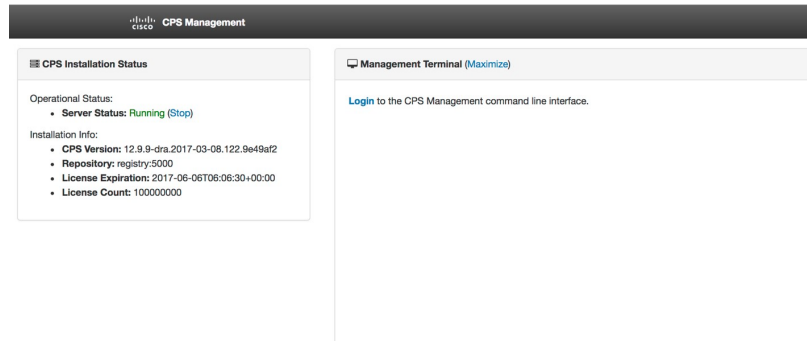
cisco CPS Management

CPS Installation Status

Operational Status:
- **Server Status:** Running (Stop)

Installation Info:
- **CPS Version:** 12.9.9-dra.2017-03-08.122.9e49af2
- **Repository:** registry:5000
- **License Expiration:** 2017-06-06T06:06:30+00:00
- **License Count:** 100000000

Management Terminal (Maximize)

Login to the CPS Management command line interface.